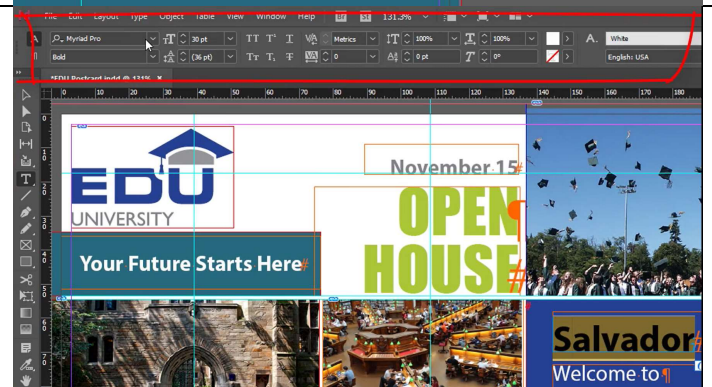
File Edit Layout Type Object Table View Window Help 131.3%

Myriad Pro
Bold
30 pt
(36 pt)
TT T¹ T
TT T₁ Ŧ
Metrics
0
100%
0 pt
100%
0°
White
English: USA

*EDU Postcard.indd @ 131%

0 10 20 30 40 50 60 70 80 90 100 110 120 130 140 150 160 170 180

EDU
UNIVERSITY

Your Future Starts Here#

November 15#

OPEN
HOUSE#

Salvador
Welcome to¶